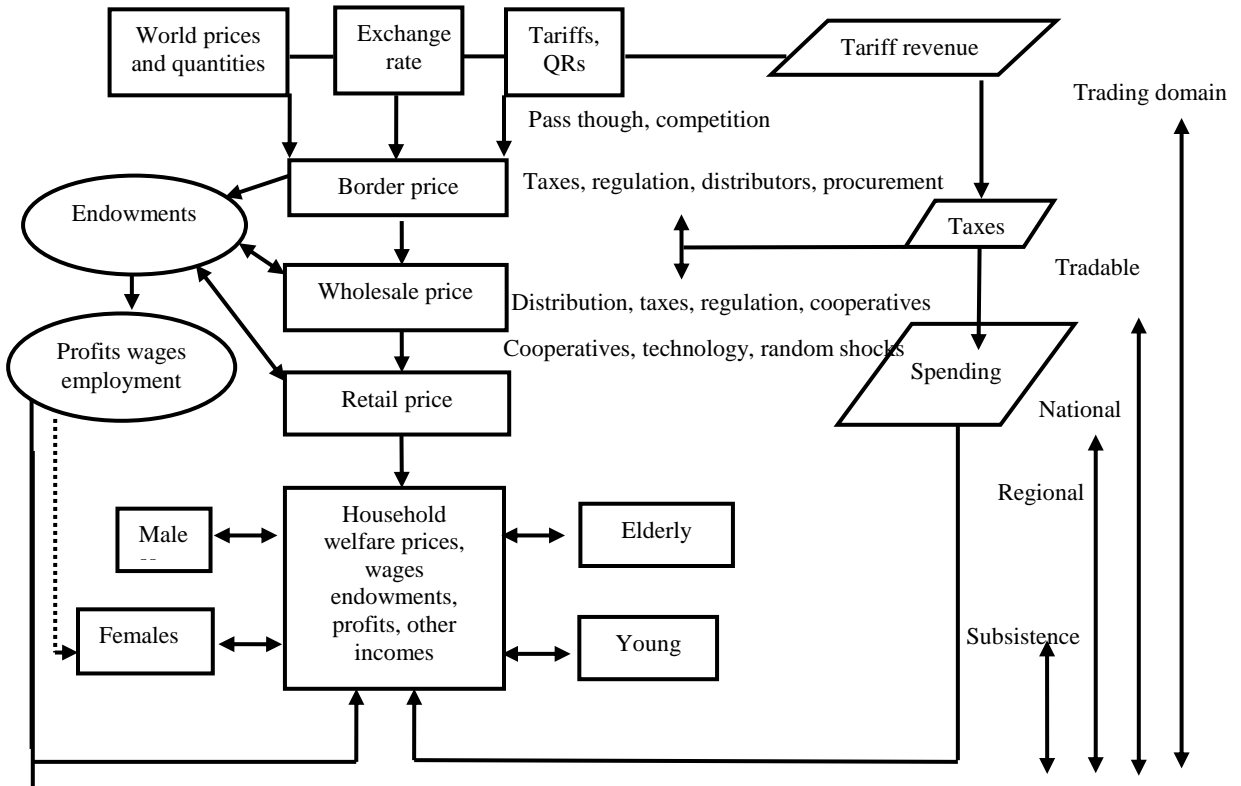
World prices and quantities

Exchange rate

Tariffs, QRs

Tariff revenue

Trading domain

Pass though, competition

Border price

Taxes, regulation, distributors, procurement

Endowments

Taxes

Tradable

Wholesale price

Distribution, taxes, regulation, cooperatives

Profits wages employment

Cooperatives, technology, random shocks

Spending

Retail price

National

Regional

Male

Household welfare prices, wages endowments, profits, other incomes

Elderly

Females

Young

Subsistence